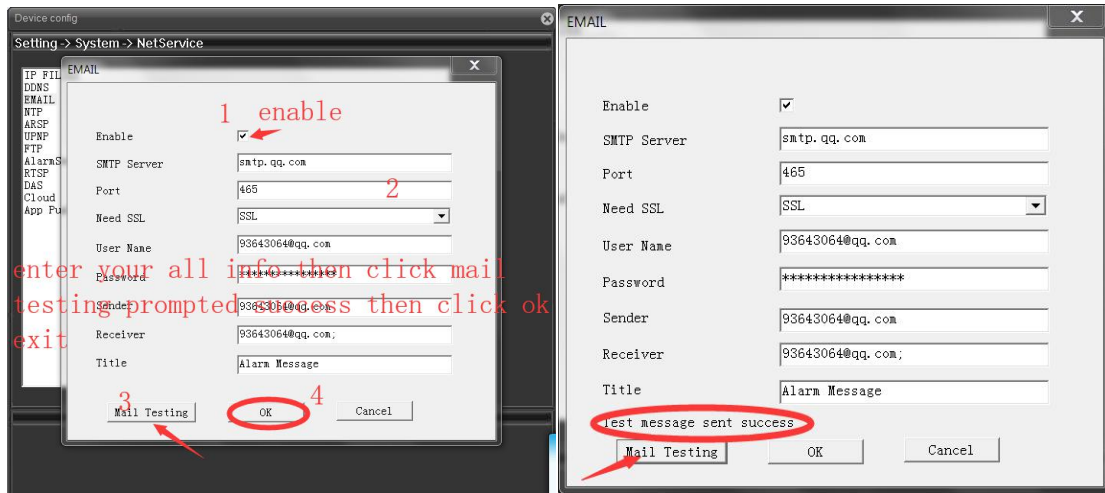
Device config

Setting -> System -> NetService

IP FIL
DDNS
EMAIL
NTP
ARSP
UPNP
FTP
AlarmS
RTSP
DAS
Cloud
App Pu

EMAIL

1 enable

Enable ✓

SMTP Server smtp.qq.com

Port 465

2

Need SSL SSL

User Name 93643064@qq.com

enter your all info then click mail testing prompted success then click ok exit

Password ****************

Sender 93643064@qq.com

Receiver 93643064@qq.com;

Title Alarm Message

3 Mail Testing

OK 4

Cancel

EMAIL

Enable ✓

SMTP Server smtp.qq.com

Port 465

Need SSL SSL

User Name 93643064@qq.com

Password ****************

Sender 93643064@qq.com

Receiver 93643064@qq.com;

Title Alarm Message

Test message sent success

Mail Testing

OK

Cancel